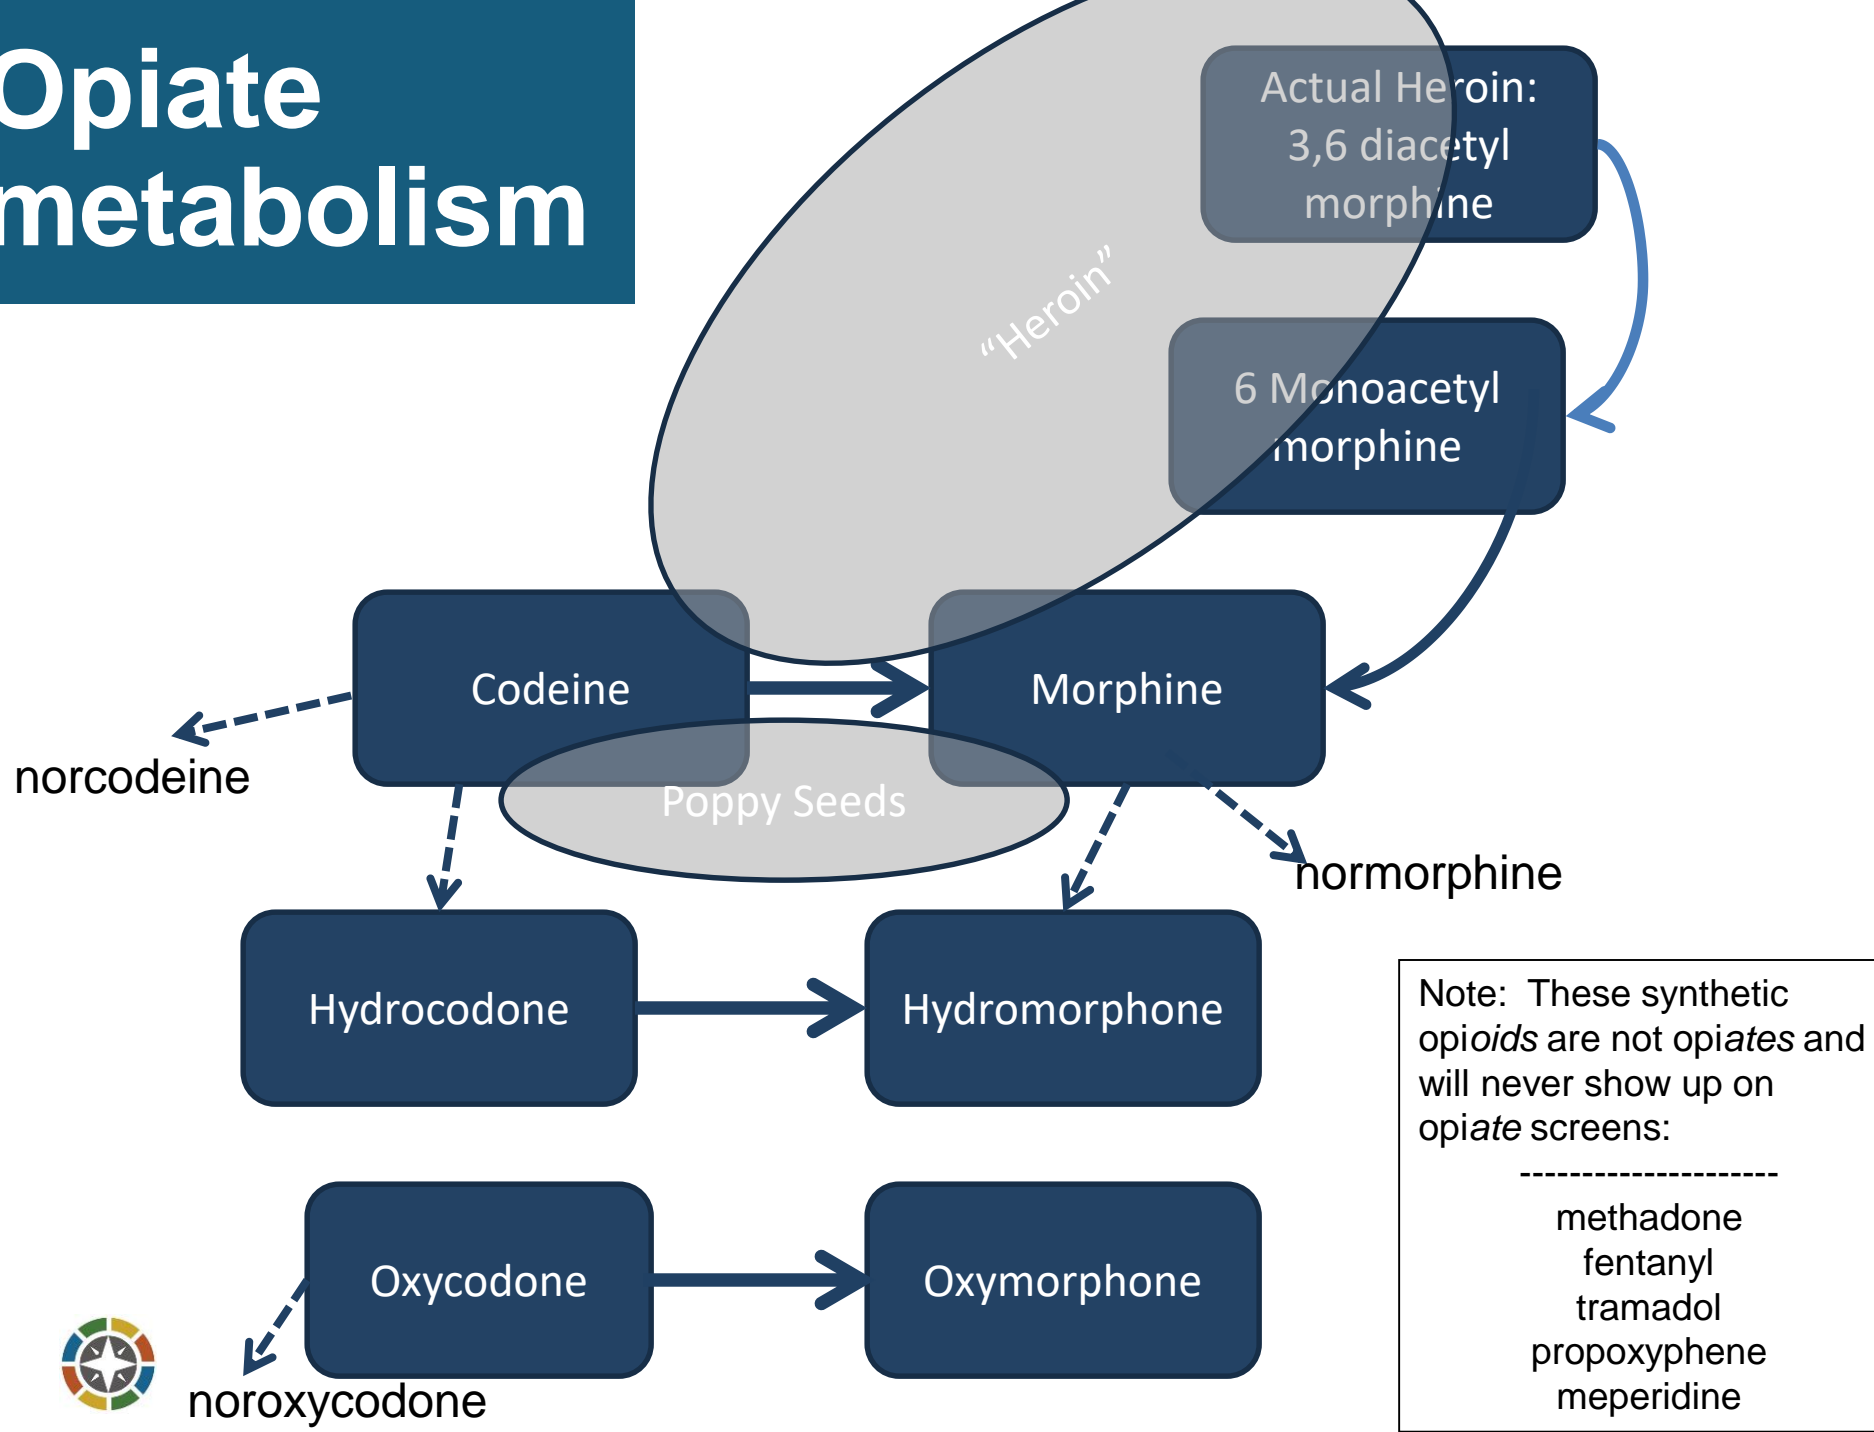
Opiate metabolism

Actual Heroin: 3,6 diacetyl morphine

"Heroin"

6 Monoacetyl morphine

Codeine

Morphine

norcodeine

Poppy Seeds

normorphine

Hydrocodone

Hydromorphone

Oxycodone

Oxymorphone

noroxycodone

Note: These synthetic opi*oids* are not opi*ates* and will never show up on opi*ate* screens:
---------------------
methadone
fentanyl
tramadol
propoxyphene
meperidine